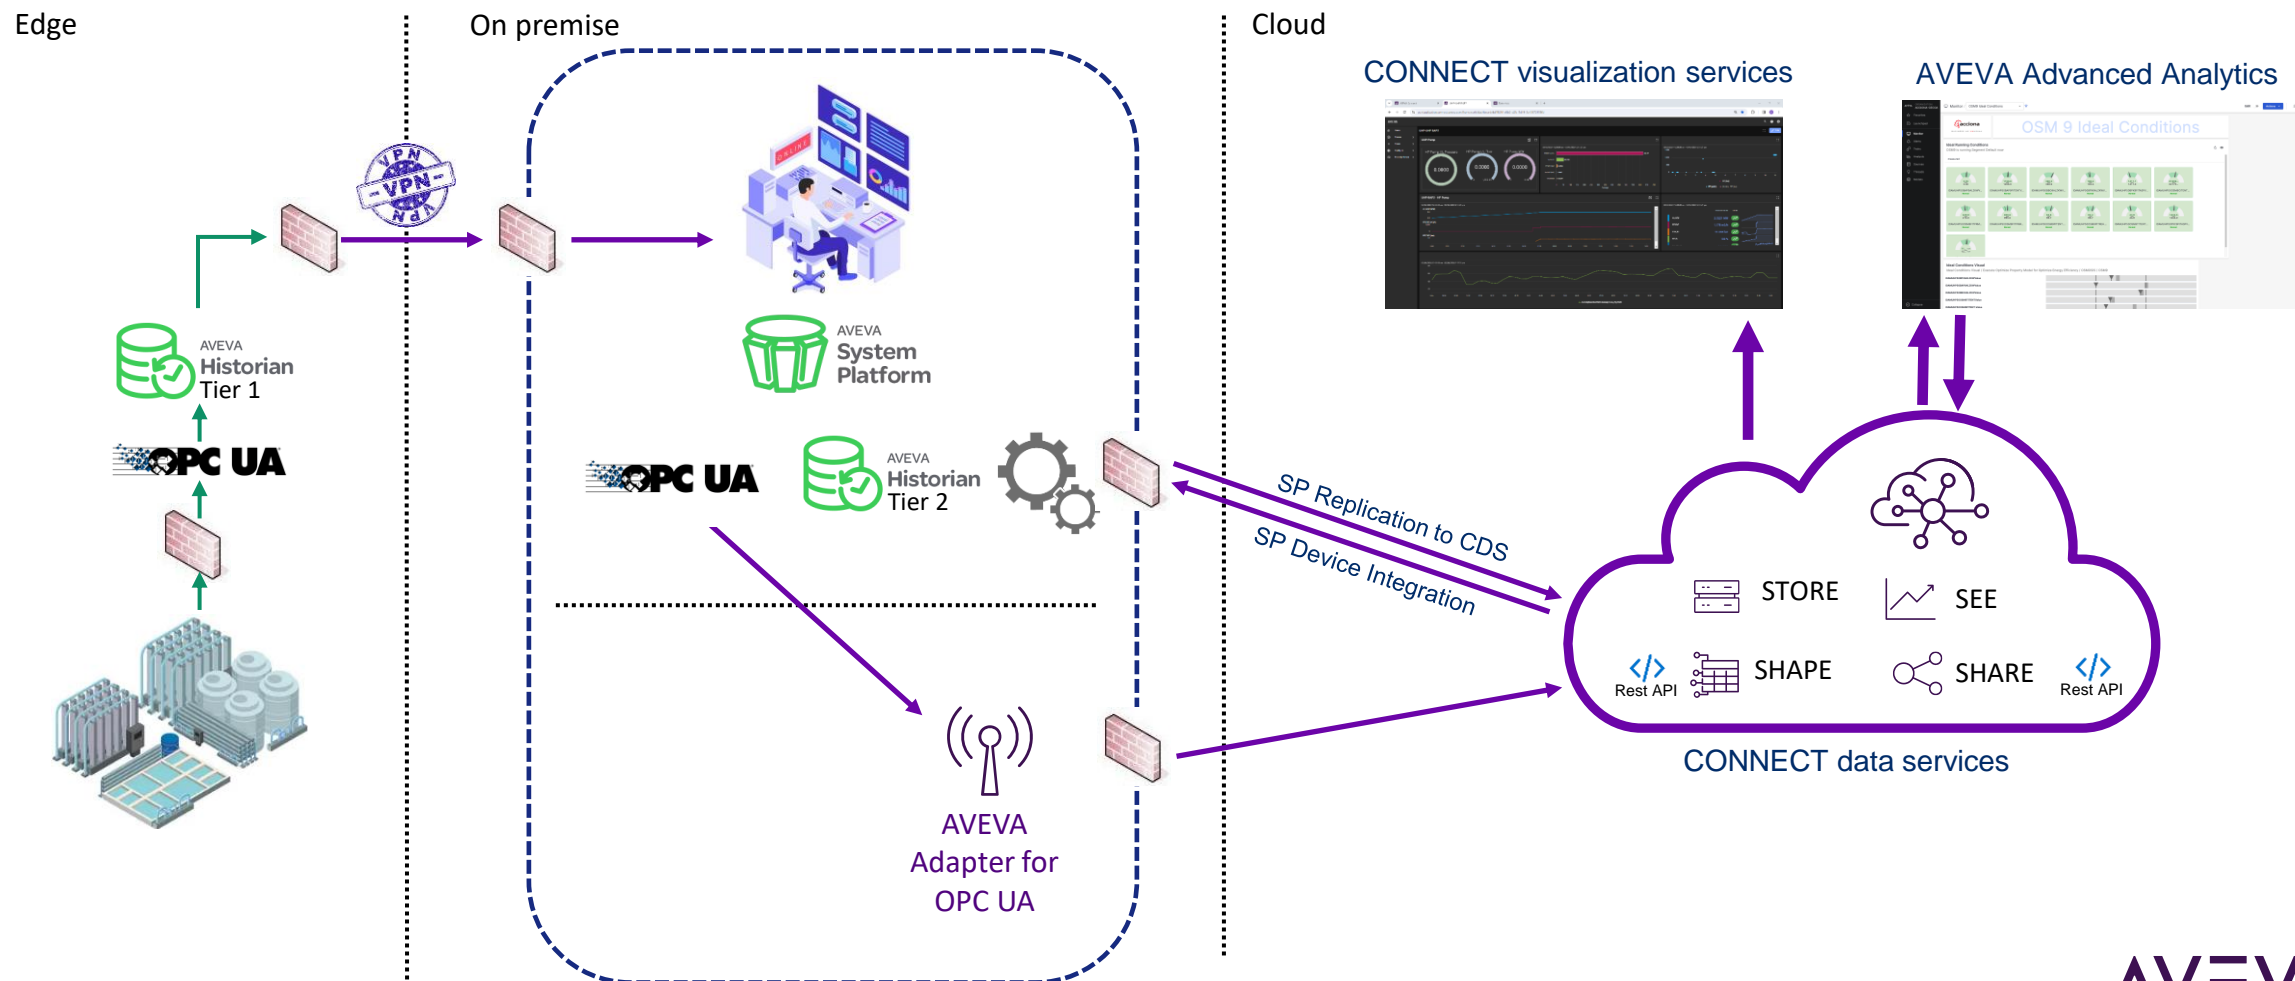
Edge

On premise

Cloud

CONNECT visualization services

AVEVA Advanced Analytics

OSM 9 Ideal Conditions

VPN

VPN

VPN

AVEVA
Historian
Tier 1

OPC UA

AVEVA
System
Platform

OPC UA

AVEVA
Historian
Tier 2

SP Replication to CDS

SP Device Integration

STORE

SEE

Rest API

SHAPE

SHARE

Rest API

CONNECT data services

AVEVA
Adapter for
OPC UA

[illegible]